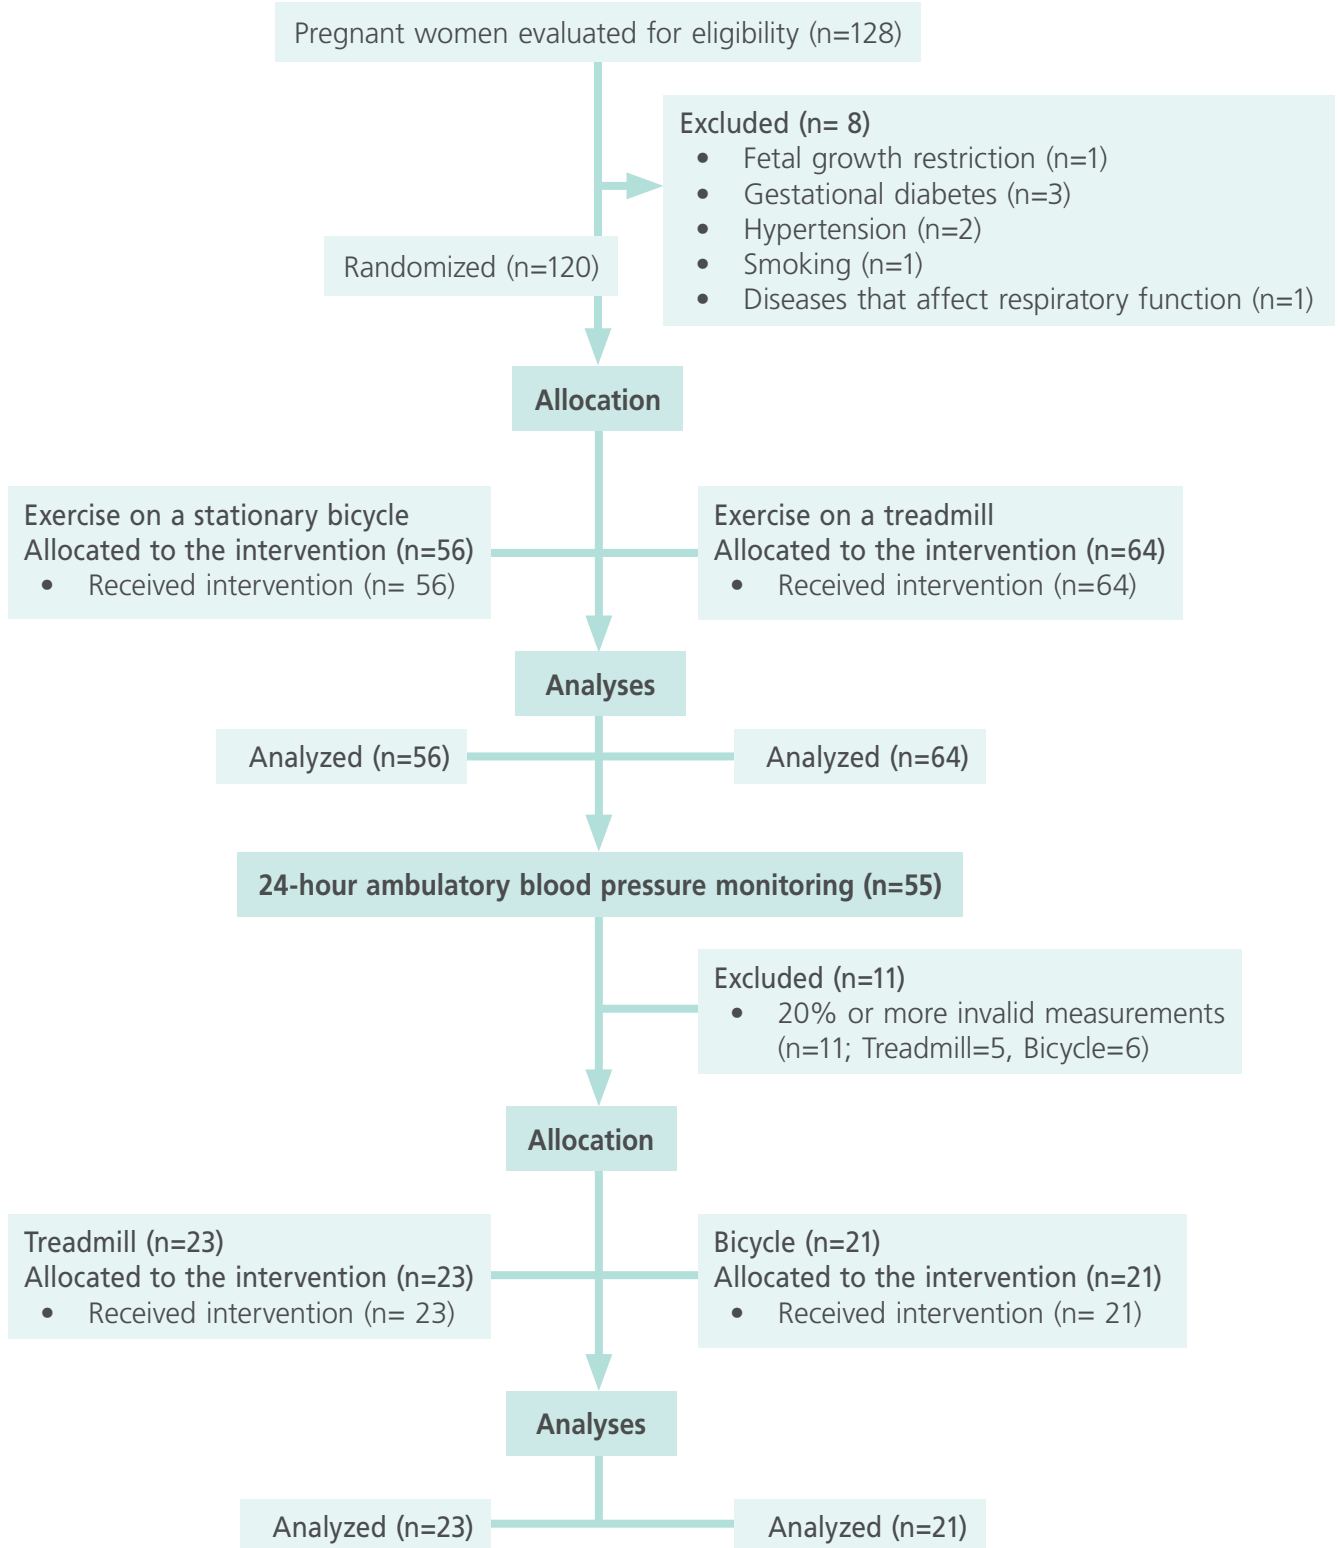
Pregnant women evaluated for eligibility (n=128)

Excluded (n= 8)
- Fetal growth restriction (n=1)
- Gestational diabetes (n=3)
- Hypertension (n=2)
- Smoking (n=1)
- Diseases that affect respiratory function (n=1)

Randomized (n=120)

Allocation

Exercise on a stationary bicycle
Allocated to the intervention (n=56)
- Received intervention (n= 56)

Exercise on a treadmill
Allocated to the intervention (n=64)
- Received intervention (n=64)

Analyses

Analyzed (n=56)

Analyzed (n=64)

24-hour ambulatory blood pressure monitoring (n=55)

Excluded (n=11)
- 20% or more invalid measurements (n=11; Treadmill=5, Bicycle=6)

Allocation

Treadmill (n=23)
Allocated to the intervention (n=23)
- Received intervention (n= 23)

Bicycle (n=21)
Allocated to the intervention (n=21)
- Received intervention (n= 21)

Analyses

Analyzed (n=23)

Analyzed (n=21)